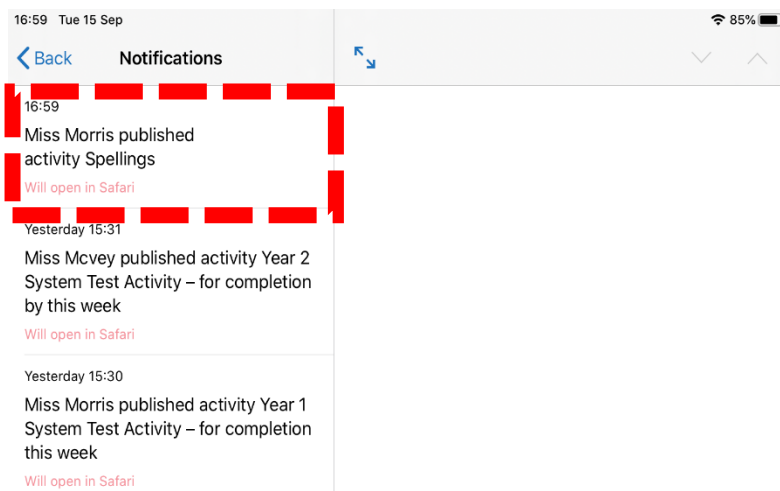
16:59 Tue 15 Sep

85%

Back

Notifications

16:59

Miss Morris published activity Spellings

Will open in Safari

Yesterday 15:31

Miss Mcvey published activity Year 2 System Test Activity – for completion by this week

Will open in Safari

Yesterday 15:30

Miss Morris published activity Year 1 System Test Activity – for completion this week

Will open in Safari